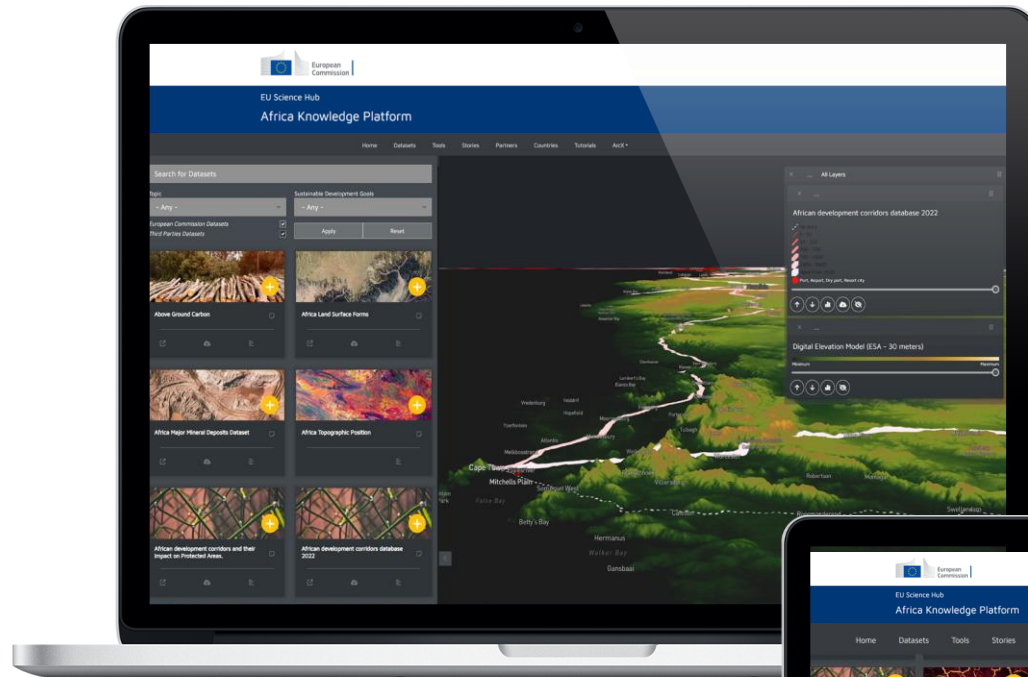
European Commission

EU Science Hub
Africa Knowledge Platform

Home Datasets Tools Stories Partners Countries Tutorials AnCX

Search for Datasets

Topic
- Any -
Sustainable Development Goals
- Any -
European Commission Datasets
Third Parties Datasets
Apply
Reset

Above Ground Carbon
Africa Land Surface Forms
Africa Major Mineral Deposits Dataset
Africa Topographic Position
African development corridors and their impact on Protected Areas.
African development corridors database 2022

All Layers
African development corridors database 2022
Port, Airport, Dry port, Resort city
Digital Elevation Model (ESA - 30 meters)
Minimum
Maximum

Cape Town
Mitchells Plain
False Bay
Betty's Bay
Hermanus
Walker Bay
Gansbaai
Stellenbosch
Atlantis
Melkbosstrand
Vredenburg
Hopefield
Tulbagh
Robertson
Swellendam

European Commission
EU Science Hub
Africa Knowledge Platform
Home Datasets Tools Stories